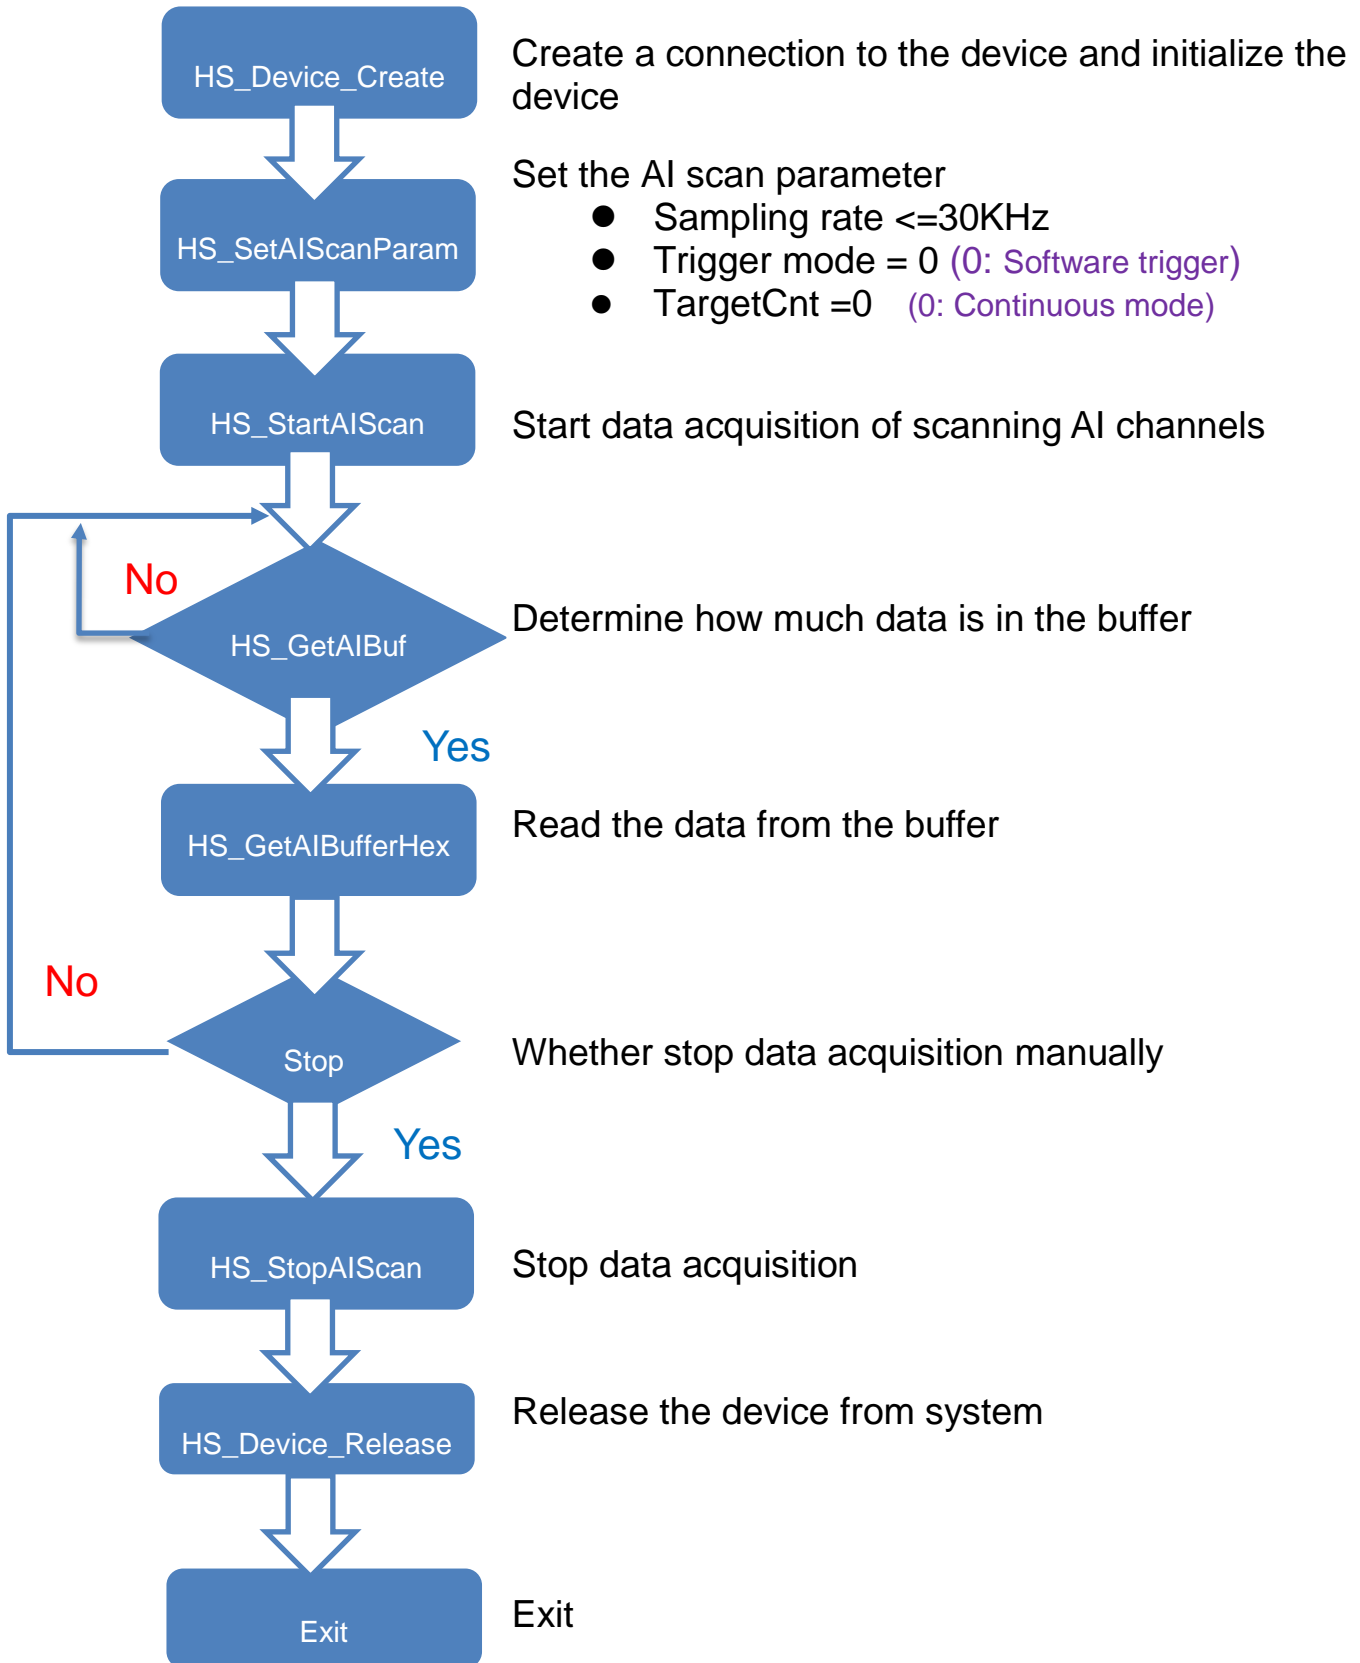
HS_Device_Create

Create a connection to the device and initialize the device

HS_SetAIScanParam

Set the AI scan parameter
- Sampling rate <=30KHz
- Trigger mode = 0 (0: Software trigger)
- TargetCnt =0 (0: Continuous mode)

HS_StartAIScan

Start data acquisition of scanning AI channels

No

HS_GetAIBuf

Determine how much data is in the buffer

Yes

HS_GetAIBufferHex

Read the data from the buffer

No

Stop

Whether stop data acquisition manually

Yes

HS_StopAIScan

Stop data acquisition

HS_Device_Release

Release the device from system

Exit

Exit